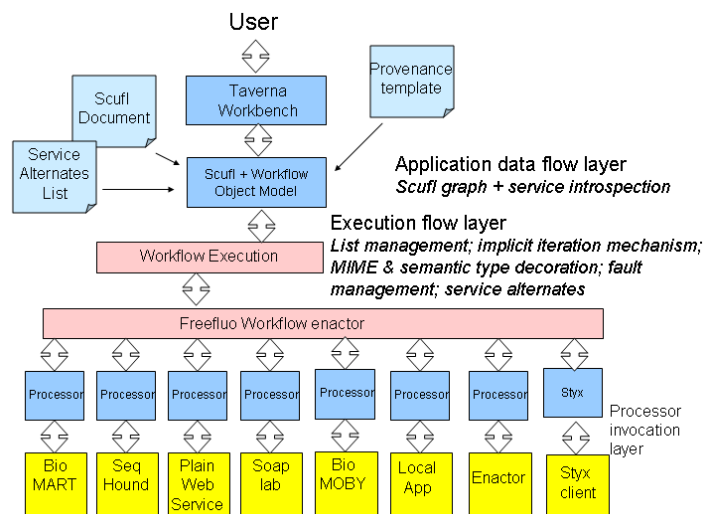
User

Taverna Workbench

Provenance template

Scufl Document

Service Alternates List

Scufl + Workflow Object Model

Application data flow layer
*Scufl graph + service introspection*

Execution flow layer
*List management; implicit iteration mechanism; MIME & semantic type decoration; fault management; service alternates*

Workflow Execution

Freefluo Workflow enactor

Processor

Processor

Processor

Processor

Processor

Processor

Processor

Styx

Processor invocation layer

Bio MART

Seq Hound

Plain Web Service

Soap lab

Bio MOBY

Local App

Enactor

Styx client